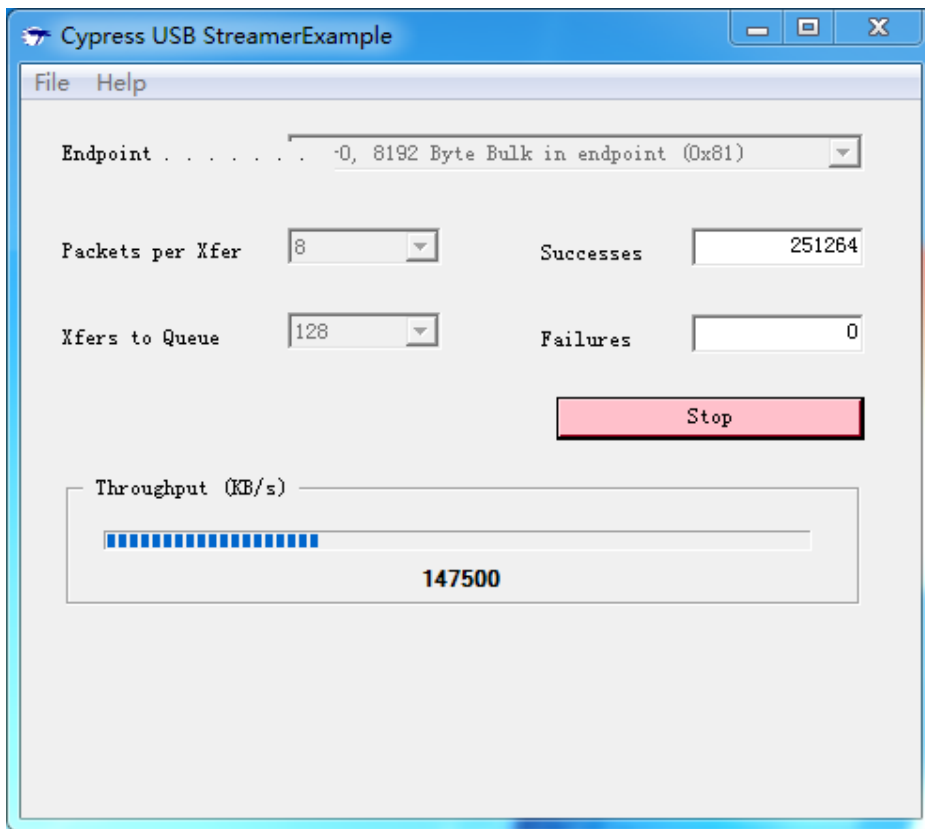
Cypress USB StreamerExample

File Help

Endpoint . . . . . . . -0, 8192 Byte Bulk in endpoint (0x81)

Packets per Xfer 8

Successes 251264

Xfers to Queue 128

Failures 0

Stop

Throughput (KB/s)

147500